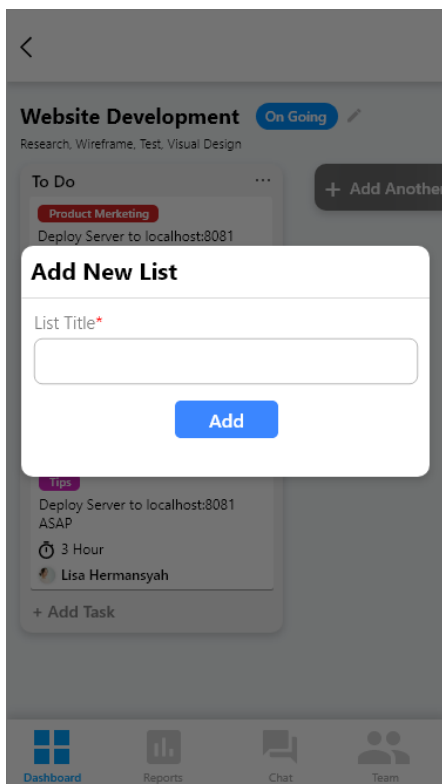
Website Development On Going
Research, Wireframe, Test, Visual Design

To Do ...
Product Marketing
Deploy Server to localhost:8081

+ Add Another

Add New List
List Title*
Add

Tips
Deploy Server to localhost:8081 ASAP
3 Hour
Lisa Hermansyah
+ Add Task

Dashboard
Reports
Chat
Team